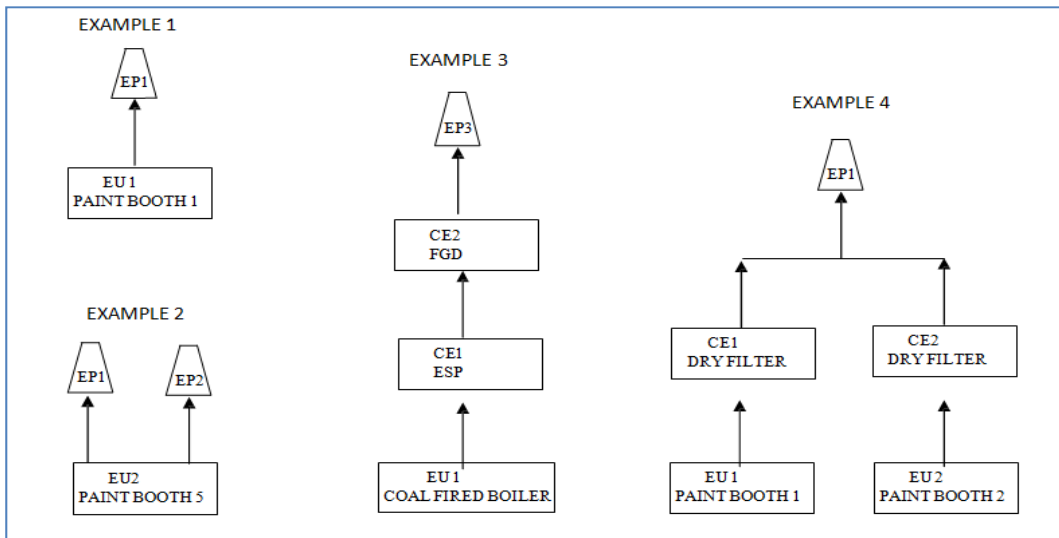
EXAMPLE 1

EP1

EU 1
PAINT BOOTH 1

EXAMPLE 2

EP1

EP2

EU2
PAINT BOOTH 5

EXAMPLE 3

EP3

CE2
FGD

CE1
ESP

EU 1
COAL FIRED BOILER

EXAMPLE 4

EP1

CE1
DRY FILTER

CE2
DRY FILTER

EU 1
PAINT BOOTH 1

EU 2
PAINT BOOTH 2